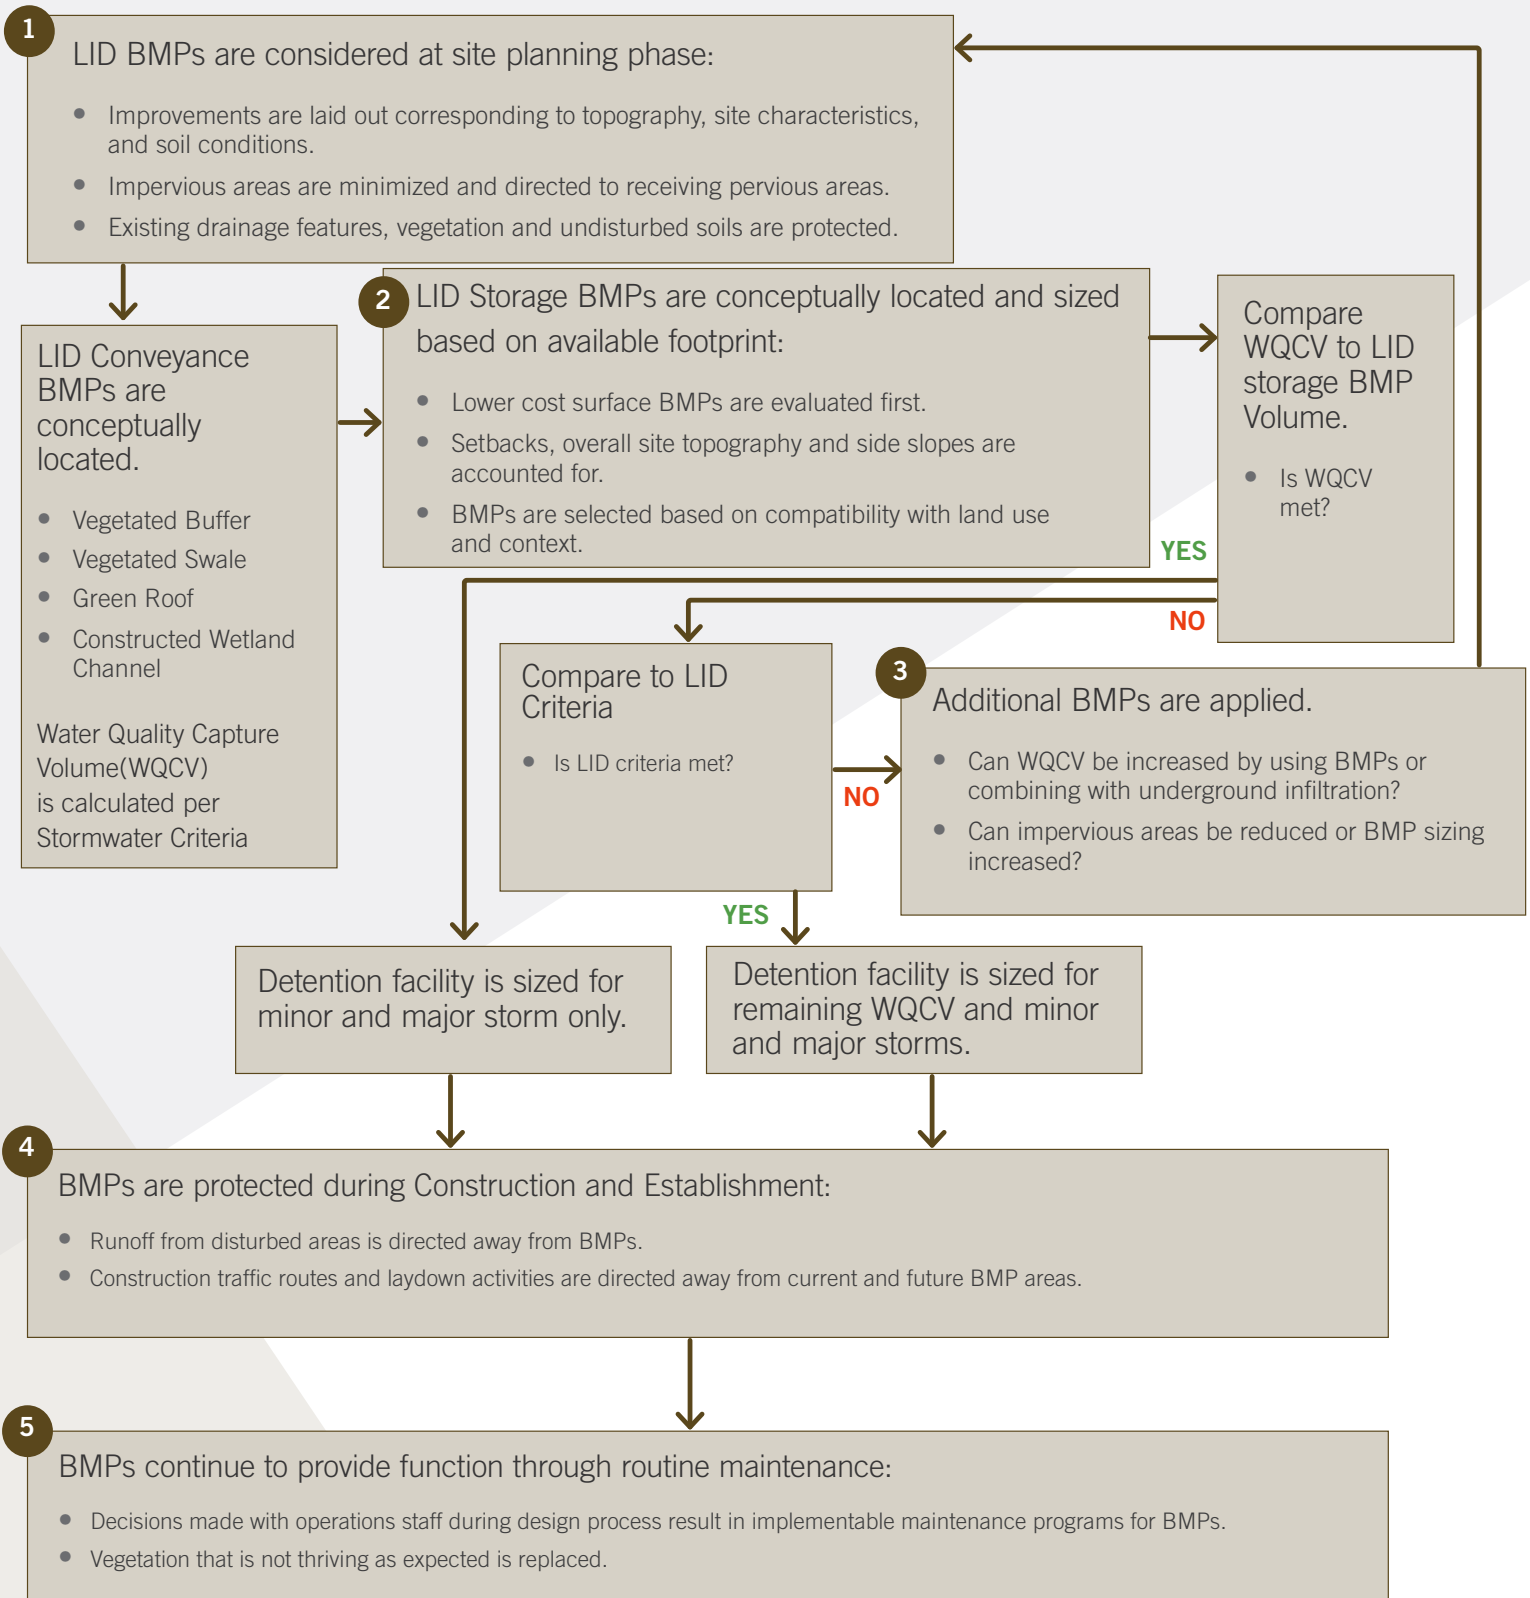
1

LID BMPs are considered at site planning phase:

- Improvements are laid out corresponding to topography, site characteristics, and soil conditions.
- Impervious areas are minimized and directed to receiving pervious areas.
- Existing drainage features, vegetation and undisturbed soils are protected.

LID Conveyance BMPs are conceptually located.

- Vegetated Buffer
- Vegetated Swale
- Green Roof
- Constructed Wetland Channel

Water Quality Capture Volume(WQCV) is calculated per Stormwater Criteria

2

LID Storage BMPs are conceptually located and sized based on available footprint:

- Lower cost surface BMPs are evaluated first.
- Setbacks, overall site topography and side slopes are accounted for.
- BMPs are selected based on compatibility with land use and context.

Compare WQCV to LID storage BMP Volume.

- Is WQCV met?

YES

NO

Compare to LID Criteria

- Is LID criteria met?

NO

3

Additional BMPs are applied.

- Can WQCV be increased by using BMPs or combining with underground infiltration?
- Can impervious areas be reduced or BMP sizing increased?

YES

Detention facility is sized for minor and major storm only.

Detention facility is sized for remaining WQCV and minor and major storms.

4

BMPs are protected during Construction and Establishment:

- Runoff from disturbed areas is directed away from BMPs.
- Construction traffic routes and laydown activities are directed away from current and future BMP areas.

5

BMPs continue to provide function through routine maintenance:

- Decisions made with operations staff during design process result in implementable maintenance programs for BMPs.
- Vegetation that is not thriving as expected is replaced.